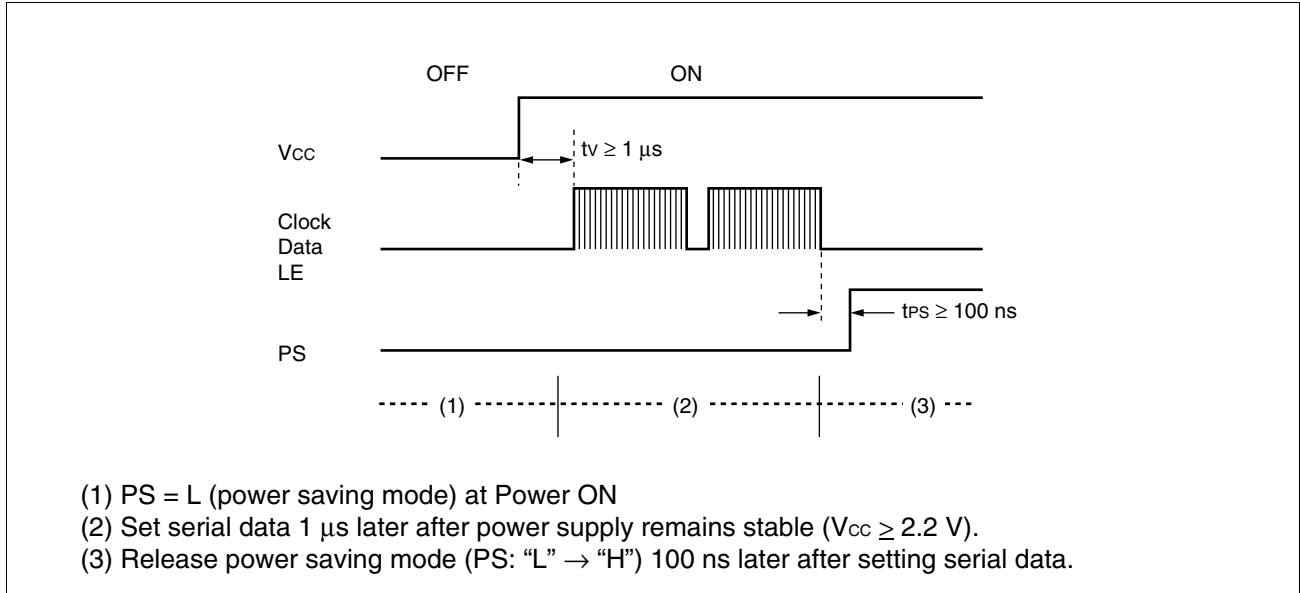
OFF

ON

$V_{CC}$

$t_V \geq 1\ \mu s$

Clock
Data
LE

$t_{PS} \geq 100$ ns

PS

(1)

(2)

(3)

(1) PS = L (power saving mode) at Power ON
(2) Set serial data 1 $\mu$s later after power supply remains stable ($V_{CC} \geq 2.2$ V).
(3) Release power saving mode (PS: “L” $\rightarrow$ “H”) 100 ns later after setting serial data.